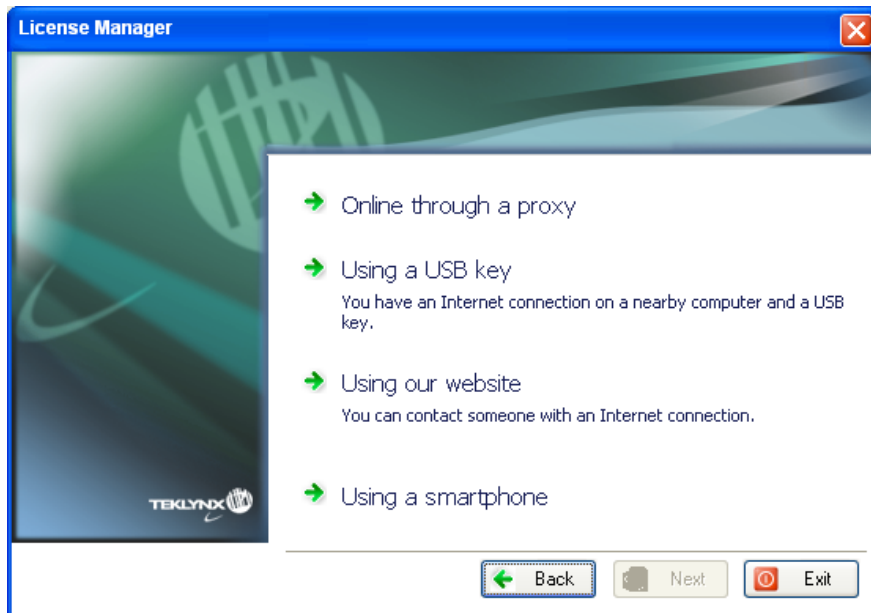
License Manager

TEKLYNX

Online through a proxy

Using a USB key
You have an Internet connection on a nearby computer and a USB key.

Using our website
You can contact someone with an Internet connection.

Using a smartphone

Back
Next
Exit